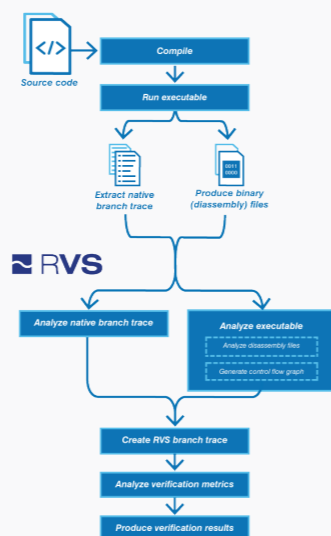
</>

Source code

Compile

Run executable

Extract native branch trace

0011
0000

Produce binary (diassembly) files

RVS

Analyze native branch trace

Analyze executable

Analyze disassembly files

Generate control flow graph

Create RVS branch trace

Analyze verification metrics

Produce verification results